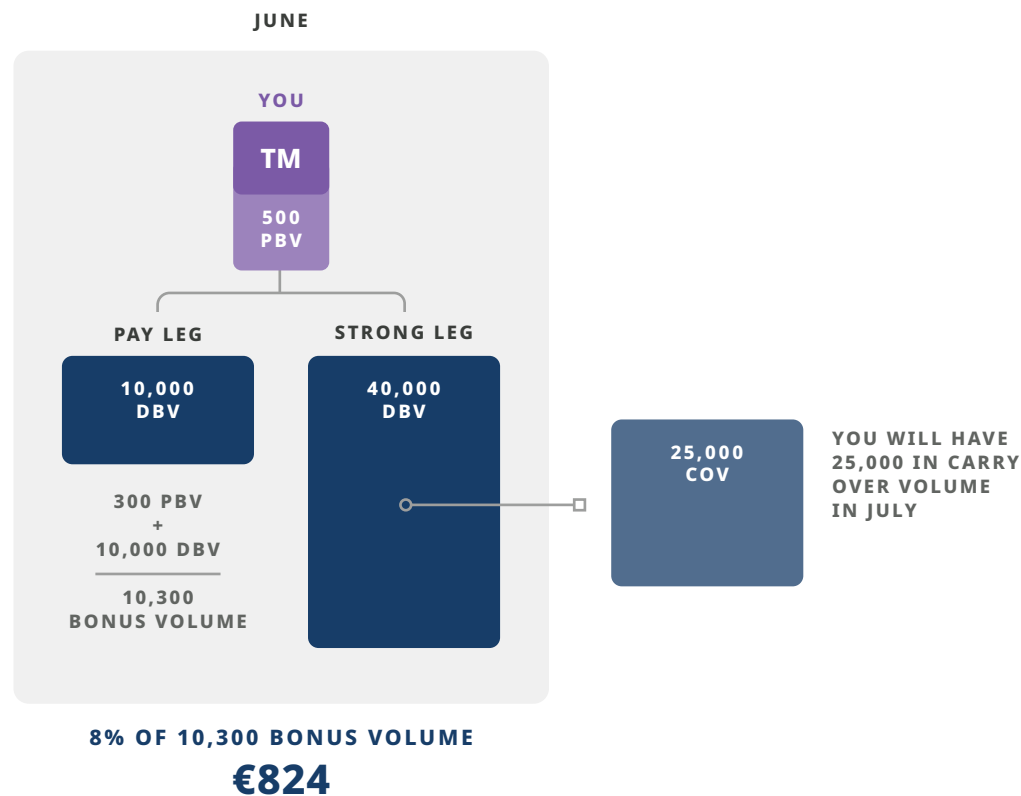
JUNE

YOU

TM

500 PBV

PAY LEG

STRONG LEG

10,000 DBV

40,000 DBV

25,000 COV

YOU WILL HAVE 25,000 IN CARRY OVER VOLUME IN JULY

300 PBV
+
10,000 DBV

10,300
BONUS VOLUME

8% OF 10,300 BONUS VOLUME

€824